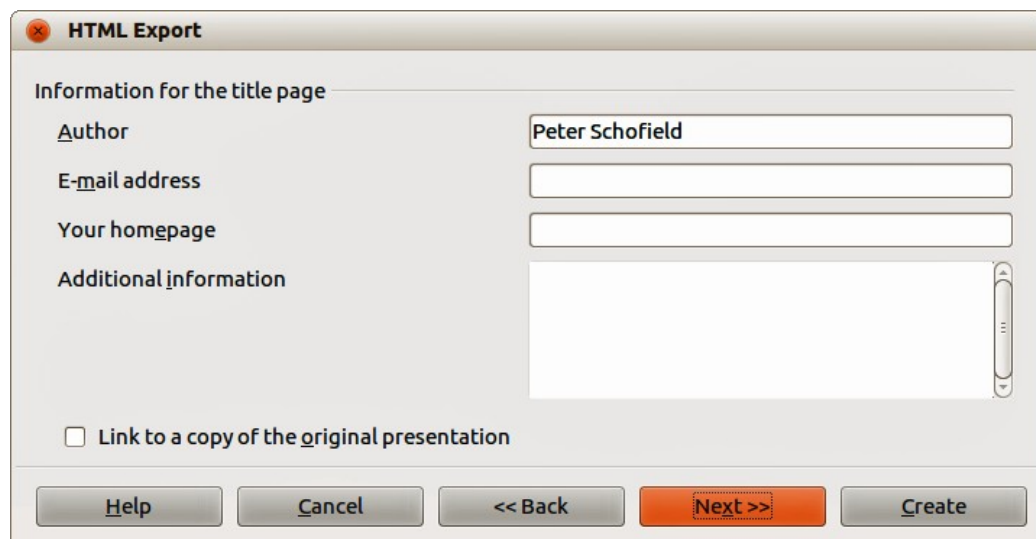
HTML Export

Information for the title page

Author

Peter Schofield

E-mail address

Your homepage

Additional information

Link to a copy of the original presentation

Help

Cancel

<< Back

Next >>

Create